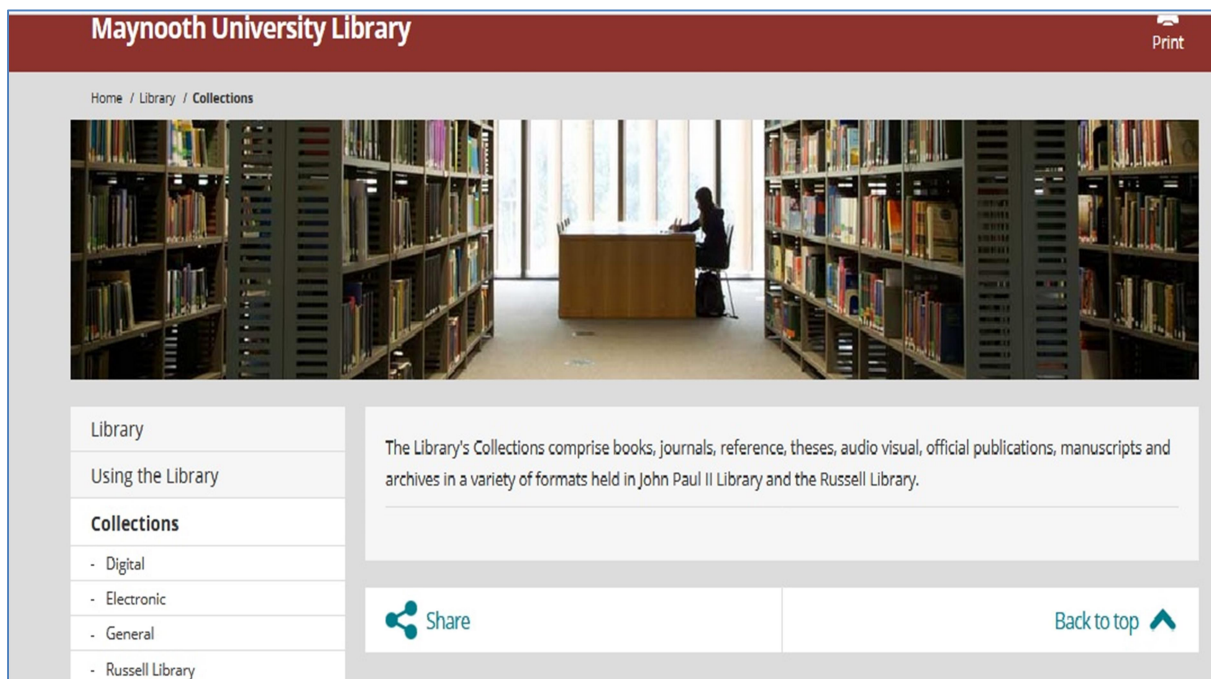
Maynooth University Library

Print

Home / Library / Collections

Library

Using the Library

Collections

- Digital

- Electronic

- General

- Russell Library

The Library's Collections comprise books, journals, reference, theses, audio visual, official publications, manuscripts and archives in a variety of formats held in John Paul II Library and the Russell Library.

Share

Back to top